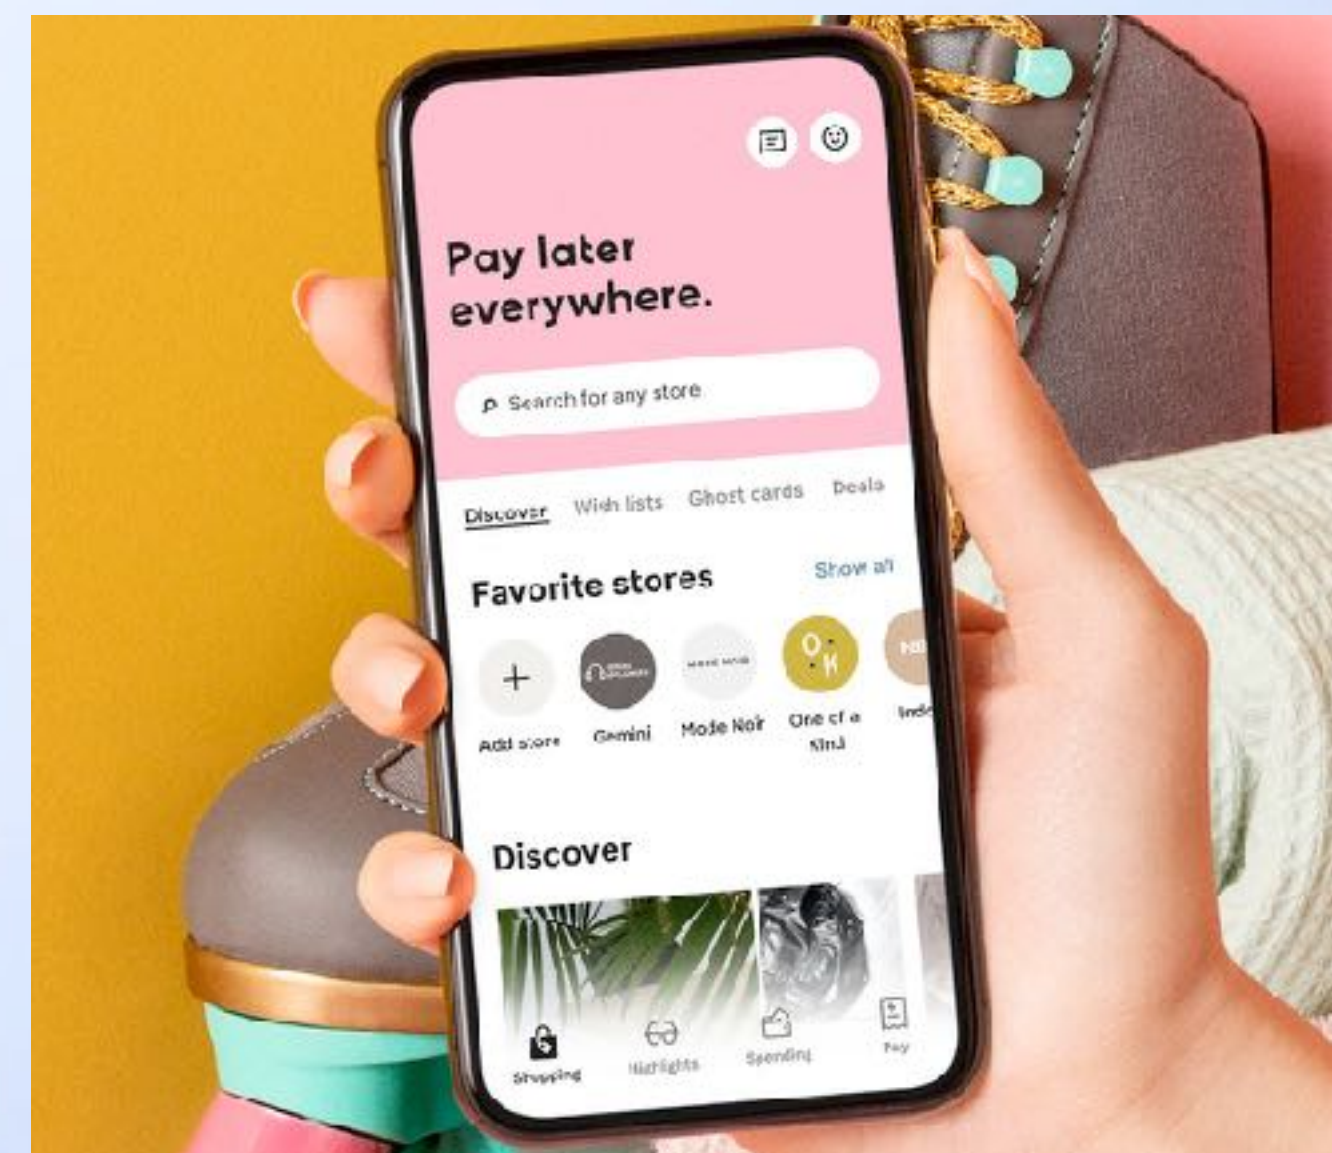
Pay later everywhere.

Search for any store

Discover Wish lists Ghost cards Deals

Favorite stores Show all

+ Add store Gemini Mode Noir One of a Kind Indi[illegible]

Discover

Shopping Highlights Spending Pay